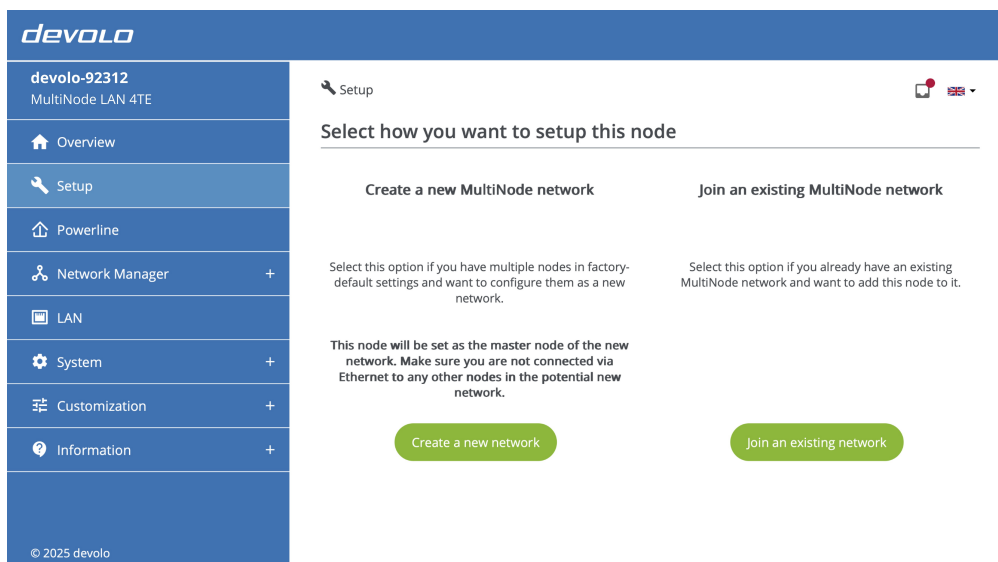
devolo

devolo-92312
MultiNode LAN 4TE

Overview
Setup
Powerline
Network Manager +
LAN
System +
Customization +
Information +

© 2025 devolo

Setup

Select how you want to setup this node

Create a new MultiNode network

Select this option if you have multiple nodes in factory-default settings and want to configure them as a new network.

This node will be set as the master node of the new network. Make sure you are not connected via Ethernet to any other nodes in the potential new network.

Create a new network

Join an existing MultiNode network

Select this option if you already have an existing MultiNode network and want to add this node to it.

Join an existing network